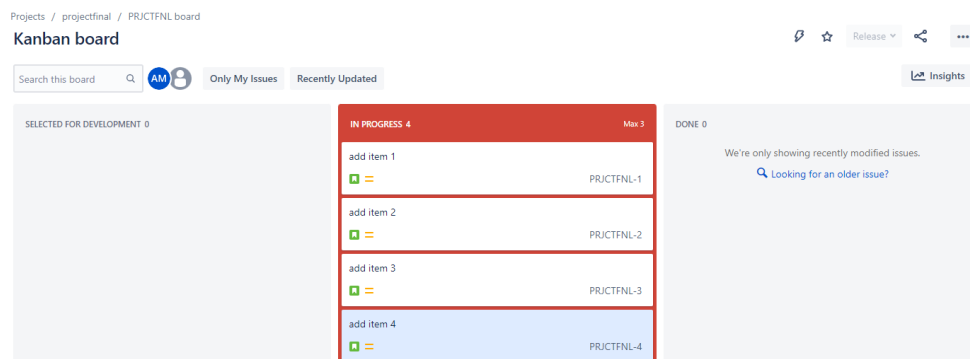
Projects / projectfinal / PRJCTFNL board

Kanban board

Release

Search this board

AM

Only My Issues

Recently Updated

Insights

SELECTED FOR DEVELOPMENT 0

IN PROGRESS 4

Max 3

add item 1

PRJCTFNL-1

add item 2

PRJCTFNL-2

add item 3

PRJCTFNL-3

add item 4

PRJCTFNL-4

DONE 0

We're only showing recently modified issues.

Looking for an older issue?